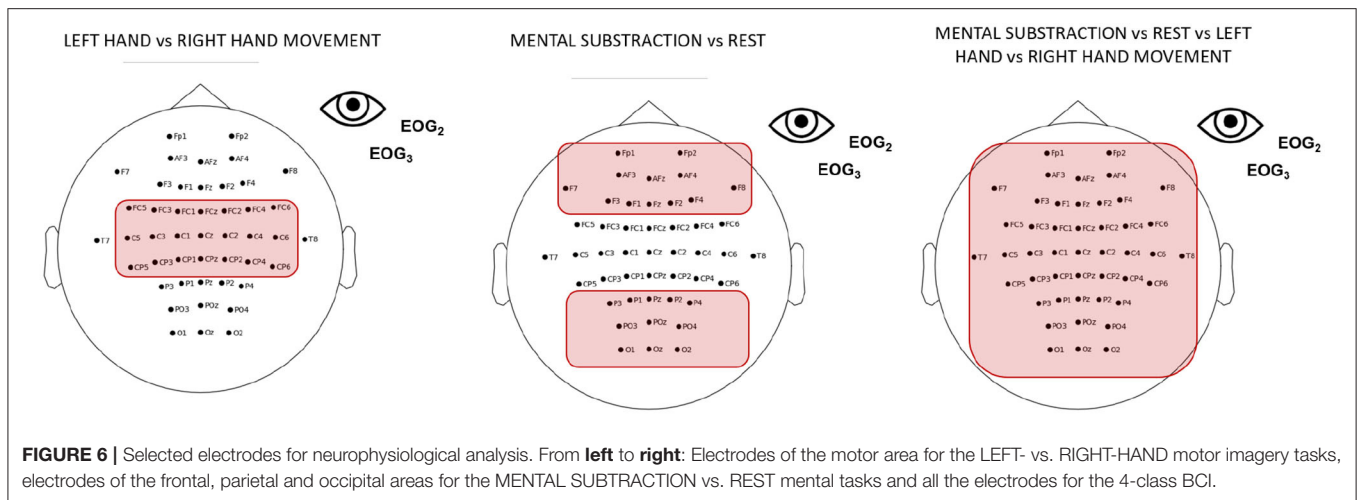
LEFT HAND vs RIGHT HAND MOVEMENT

EOG$_2$

EOG$_3$

Fp1 Fp2

AF3 AFz AF4

F7 F8

F3 F1 Fz F2 F4

FC5 FC3 FC1 FCz FC2 FC4 FC6

T7 C5 C3 C1 Cz C2 C4 C6 T8

CP5 CP3 CP1 CPz CP2 CP4 CP6

P3 P1 Pz P2 P4

PO3 POz PO4

O1 Oz O2

MENTAL SUBSTRACTION vs REST

EOG$_2$

EOG$_3$

Fp1 Fp2

AF3 AFz AF4

F7 F8

F3 F1 Fz F2 F4

FC5 FC3 FC1 FCz FC2 FC4 FC6

T7 C5 C3 C1 Cz C2 C4 C6 T8

CP5 CP3 CP1 CPz CP2 CP4 CP6

P3 P1 Pz P2 P4

PO3 POz PO4

O1 Oz O2

MENTAL SUBSTRACTION vs REST vs LEFT HAND vs RIGHT HAND MOVEMENT

EOG$_2$

EOG$_3$

Fp1 Fp2

AF3 AFz AF4

F7 F8

F3 F1 Fz F2 F4

FC5 FC3 FC1 FCz FC2 FC4 FC6

T7 C5 C3 C1 Cz C2 C4 C6 T8

CP5 CP3 CP1 CPz CP2 CP4 CP6

P3 P1 Pz P2 P4

PO3 POz PO4

O1 Oz O2

FIGURE 6 | Selected electrodes for neurophysiological analysis. From left to right: Electrodes of the motor area for the LEFT- vs. RIGHT-HAND motor imagery tasks, electrodes of the frontal, parietal and occipital areas for the MENTAL SUBTRACTION vs. REST mental tasks and all the electrodes for the 4-class BCI.